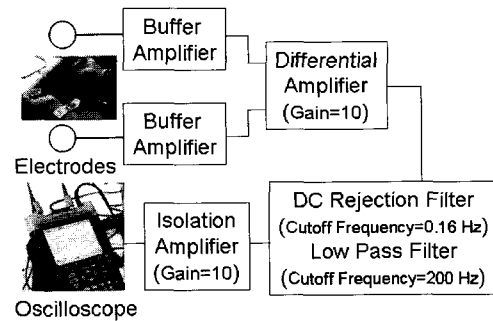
Buffer Amplifier

Differential Amplifier (Gain=10)

Buffer Amplifier

Electrodes

DC Rejection Filter (Cutoff Frequency=0.16 Hz)

Low Pass Filter (Cutoff Frequency=200 Hz)

Isolation Amplifier (Gain=10)

Oscilloscope